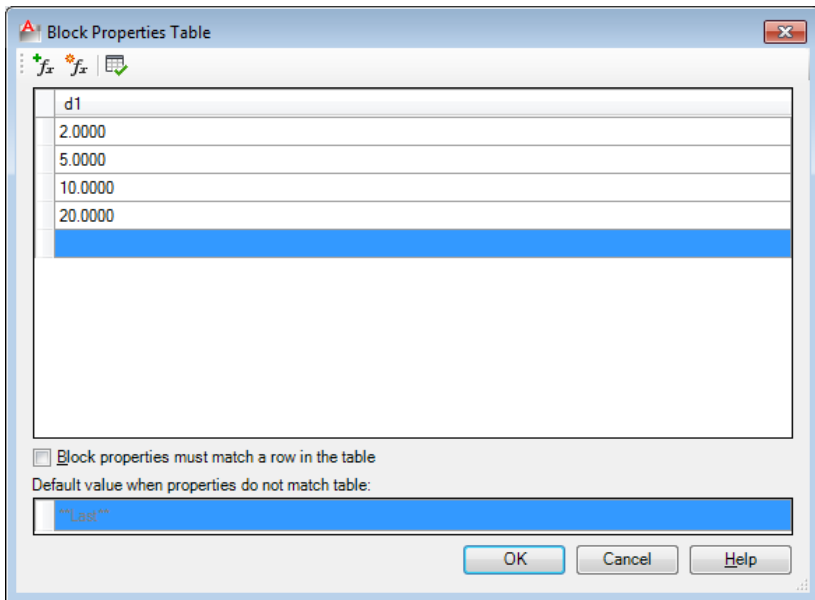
Block Properties Table

$f_x$ $f_x$

| d1 |
|---|
| 2.0000 |
| 5.0000 |
| 10.0000 |
| 20.0000 |
| |

Block properties must match a row in the table

Default value when properties do not match table:

**Last**

OK Cancel Help